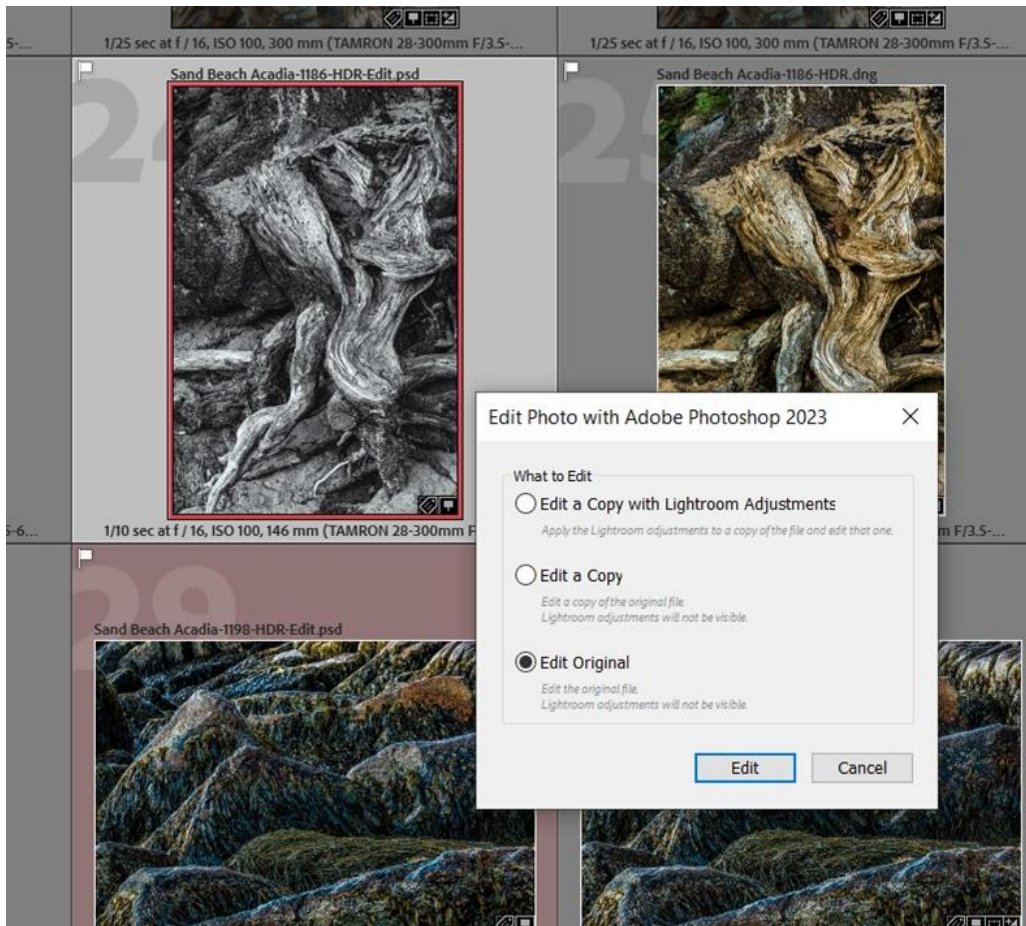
5-...

1/25 sec at f / 16, ISO 100, 300 mm (TAMRON 28-300mm F/3.5-...

1/25 sec at f / 16, ISO 100, 300 mm (TAMRON 28-300mm F/3.5-...

24

Sand Beach Acadia-1186-HDR-Edit.psd

25

Sand Beach Acadia-1186-HDR.dng

5-6...

1/10 sec at f / 16, ISO 100, 146 mm (TAMRON 28-300mm F

m F/3.5-...

29

Sand Beach Acadia-1198-HDR-Edit.psd

Edit Photo with Adobe Photoshop 2023

X

What to Edit

Edit a Copy with Lightroom Adjustments

Apply the Lightroom adjustments to a copy of the file and edit that one.

Edit a Copy

Edit a copy of the original file.
Lightroom adjustments will not be visible.

Edit Original

Edit the original file.
Lightroom adjustments will not be visible.

Edit

Cancel